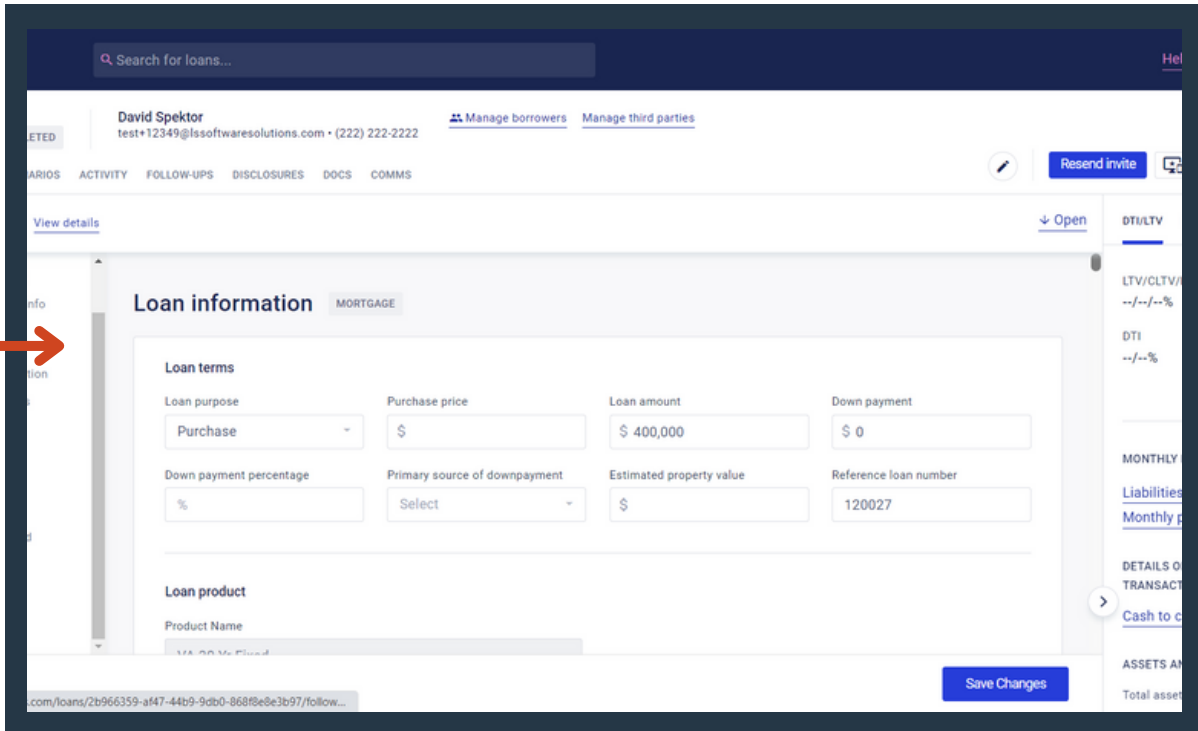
Search for loans...

Hel

LETED

David Spektor
test+12349@lssoftwaresolutions.com • (222) 222-2222

Manage borrowers Manage third parties

ARIOS ACTIVITY FOLLOW-UPS DISCLOSURES DOCS COMMS

Resend invite

View details

Open

DTI/LTV

LTV/CLTV/
--/--/--%

DTI
--/--%

nfo

tion

d

Loan information MORTGAGE

Loan terms

Loan purpose
Purchase

Purchase price
$

Loan amount
$ 400,000

Down payment
$ 0

Down payment percentage
%

Primary source of downpayment
Select

Estimated property value
$

Reference loan number
120027

Loan product

Product Name
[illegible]

MONTHLY

Liabilities
Monthly p

DETAILS O
TRANSACT

Cash to c

ASSETS AN

Total asset

Save Changes

.com/loans/2b966359-af47-44b9-9db0-868f8e8e3b97/follow...